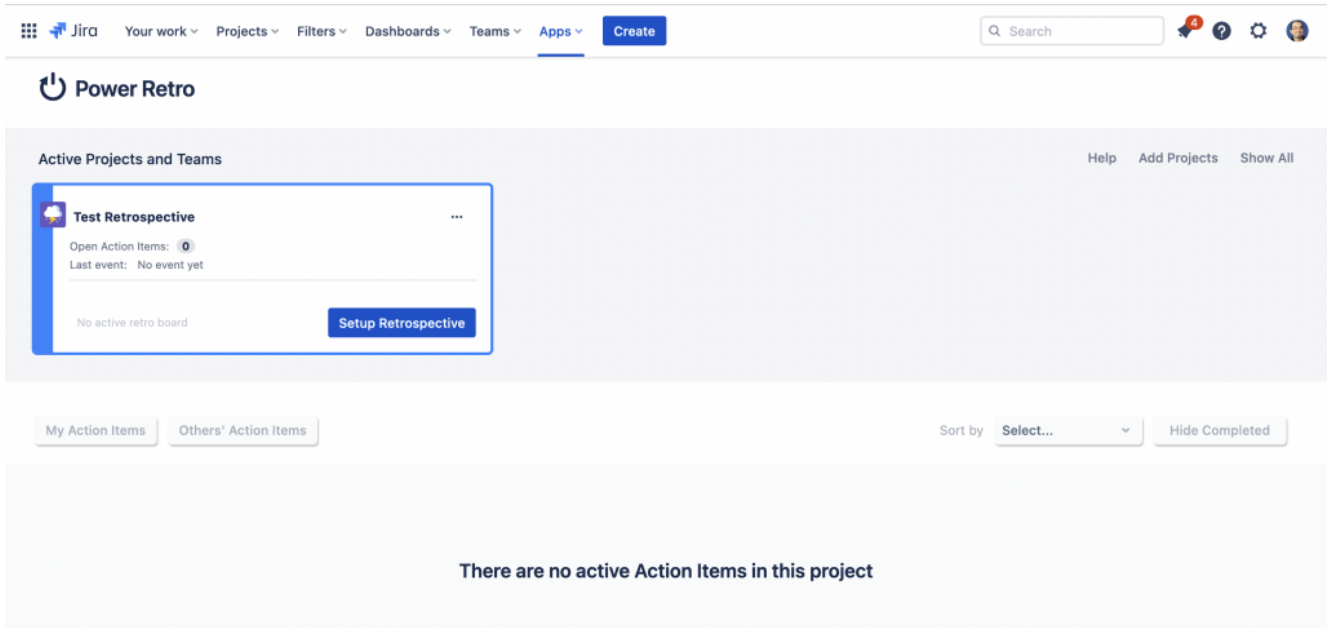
Jira Your work Projects Filters Dashboards Teams Apps Create

Search

4

Power Retro

Active Projects and Teams

Help Add Projects Show All

Test Retrospective

...

Open Action Items: 0

Last event: No event yet

No active retro board

Setup Retrospective

My Action Items Others' Action Items

Sort by Select...

Hide Completed

There are no active Action Items in this project